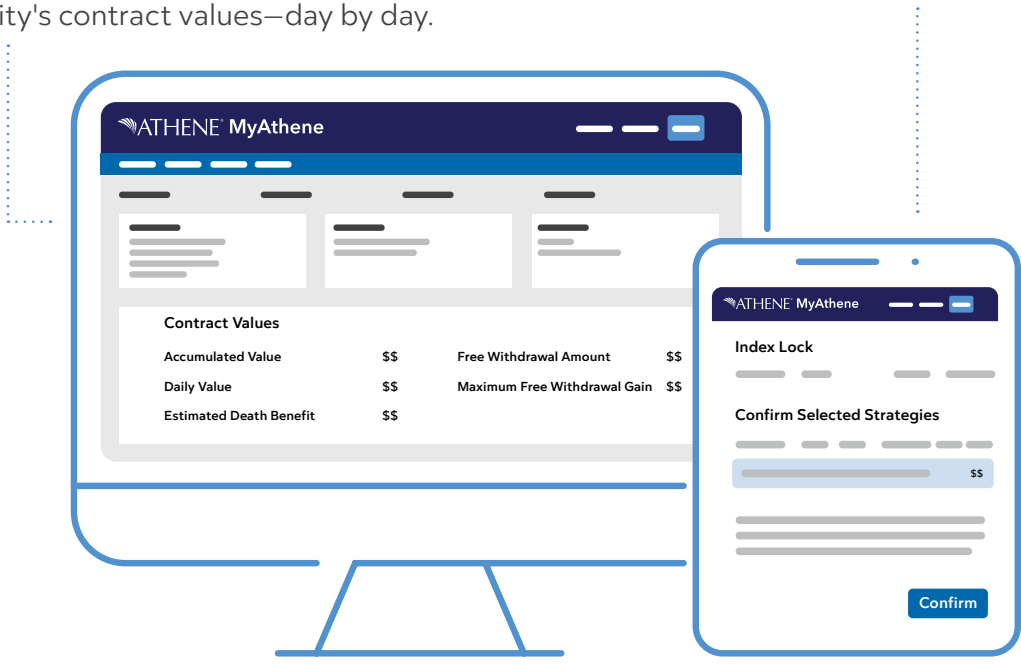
ity's contract values—day by day.

ATHENE MyAthene

Contract Values

| | | | |
|---|---|---|---|
| Accumulated Value | $$ | Free Withdrawal Amount | $$ |
| Daily Value | $$ | Maximum Free Withdrawal Gain | $$ |
| Estimated Death Benefit | $$ | | |

ATHENE MyAthene

Index Lock

Confirm Selected Strategies

$$

Confirm